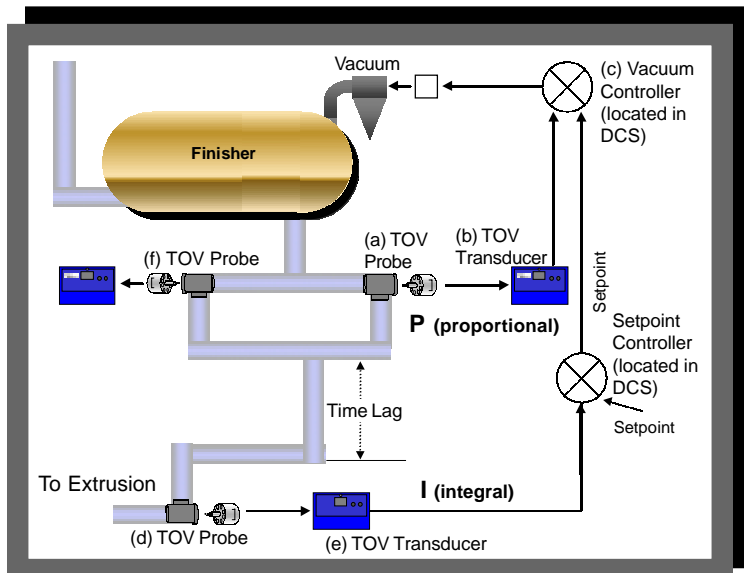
Vacuum

(c) Vacuum Controller (located in DCS)

Finisher

(a) TOV Probe

(b) TOV Transducer

(f) TOV Probe

P (proportional)

Setpoint

Setpoint Controller (located in DCS)

Setpoint

Time Lag

To Extrusion

I (integral)

(d) TOV Probe

(e) TOV Transducer